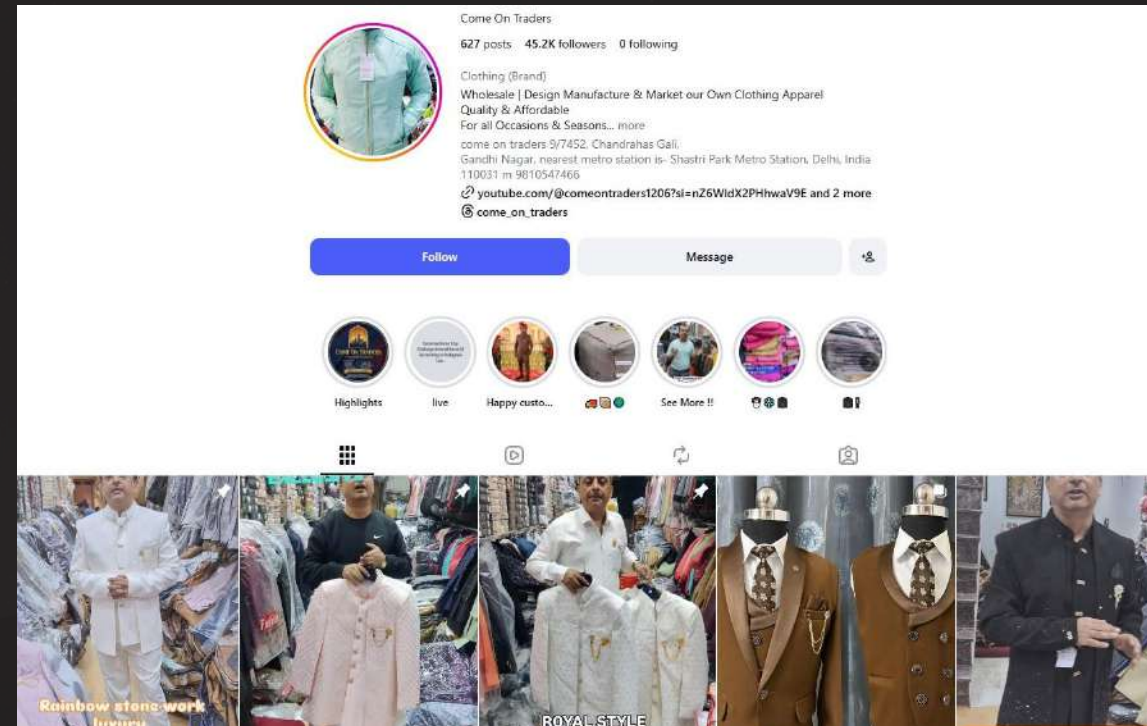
Come On Traders

627 posts 45.2K followers 0 following

Clothing (Brand)
Wholesale | Design Manufacture & Market our Own Clothing Apparel
Quality & Affordable
For all Occasions & Seasons... more
come on traders 9/7452, Chandrahas Gali,
Gandhi Nagar, nearest metro station is- Shastri Park Metro Station, Delhi, India 110031 m 9810547466
youtube.com/@comeontraders1206?si=nZ6WldX2PHhwaV9E and 2 more
come_on_traders

Follow
Message

Highlights
live
Happy custo...
See More !!

Rainbow stone work luxury
ROYAL STYLE